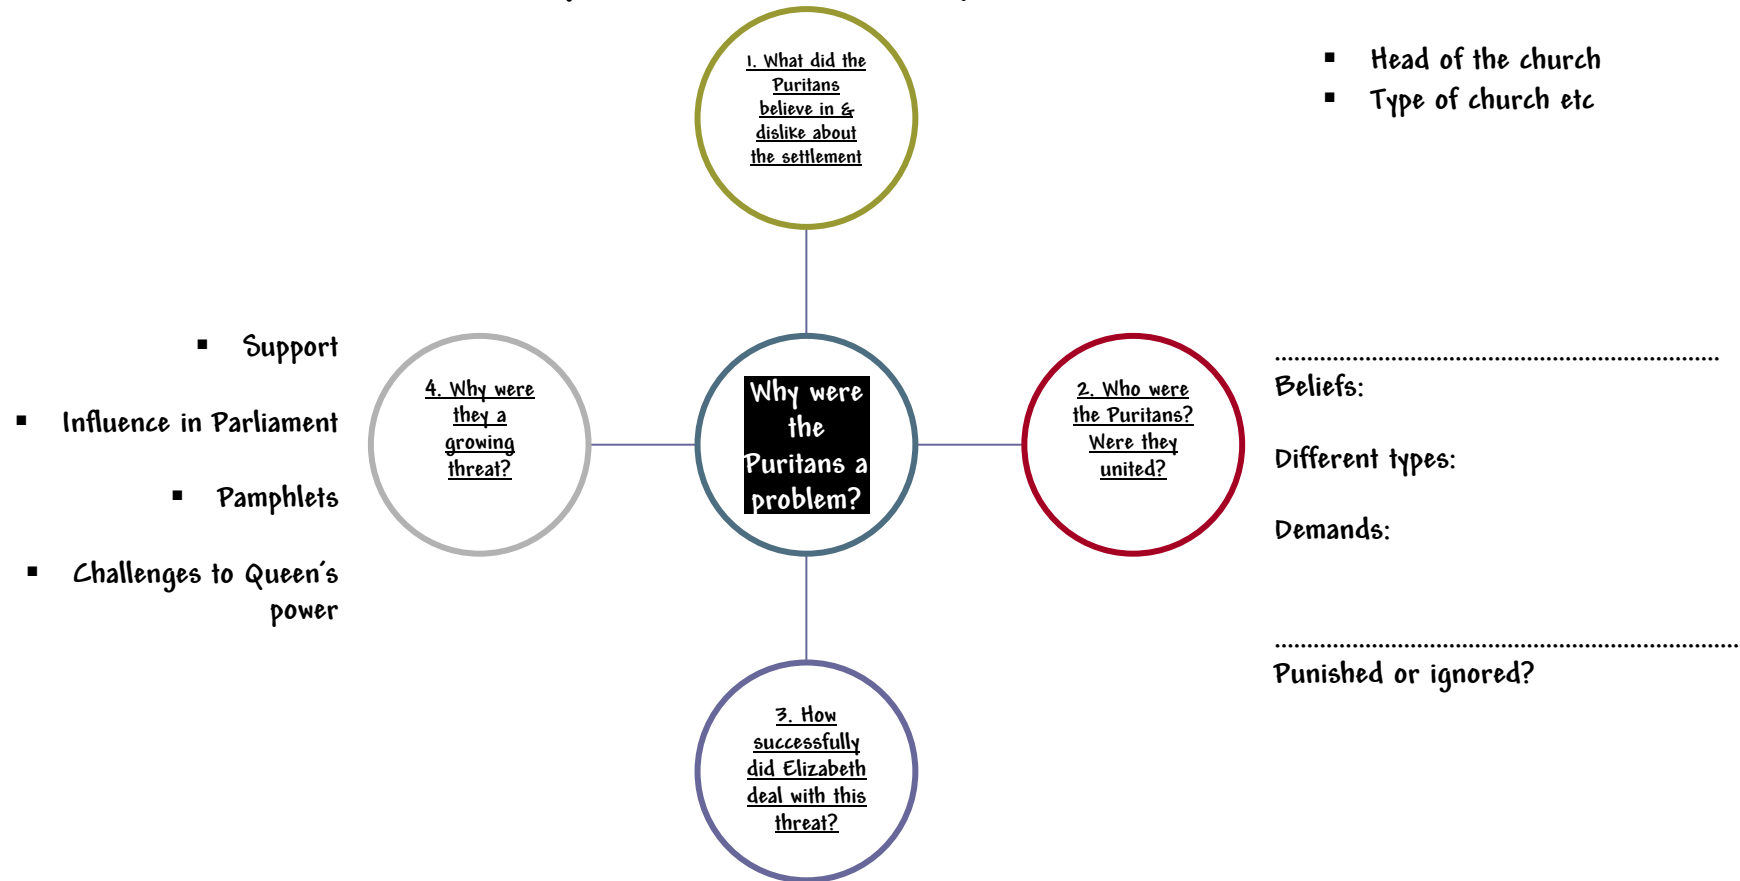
1. What did the Puritans believe in & dislike about the settlement

- Head of the church
- Type of church etc

- Support
- Influence in Parliament
- Pamphlets
- Challenges to Queen's power

4. Why were they a growing threat?

Why were the Puritans a problem?

2. Who were the Puritans? Were they united?

Beliefs:

Different types:

Demands:

Punished or ignored?

3. How successfully did Elizabeth deal with this threat?